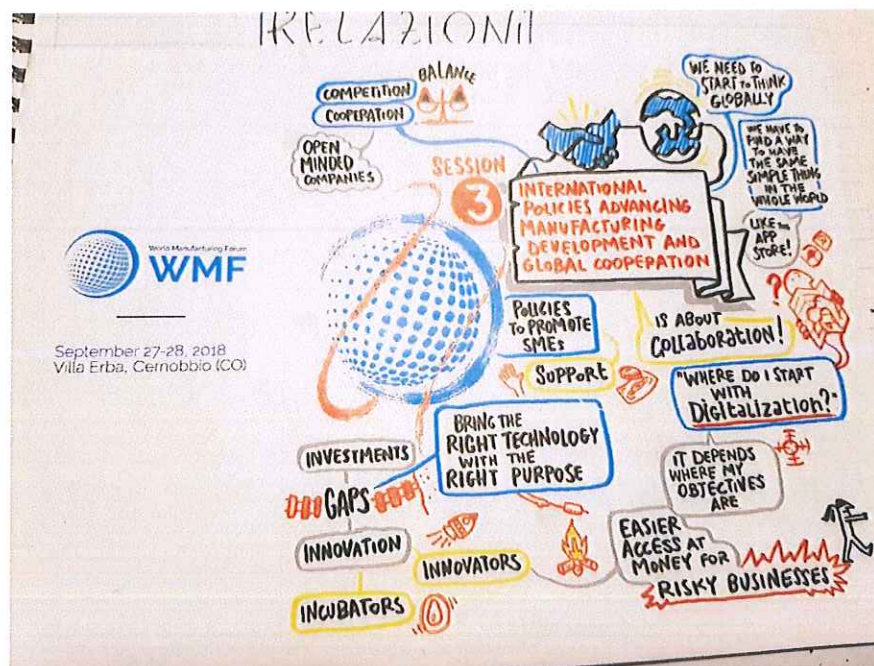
RELAZIONI

World Manufacturing Forum
WMF

September 27-28, 2018
Villa Erba, Cernobbio (CO)

COMPETITION
COOPERATION
BALANCE

OPEN MINDED COMPANIES

SESSION 3

INTERNATIONAL POLICIES ADVANCING MANUFACTURING DEVELOPMENT AND GLOBAL COOPERATION

WE NEED TO START TO THINK GLOBALLY

WE HAVE TO FIND A WAY TO HAVE THE SAME SIMPLE THING IN THE WHOLE WORLD

LIKE THE APP STORE!

POLICIES TO PROMOTE SMEs

IS ABOUT COLLABORATION!

SUPPORT

"WHERE DO I START WITH DIGITALIZATION?"

BRING THE RIGHT TECHNOLOGY WITH THE RIGHT PURPOSE

INVESTMENTS

GAPS

IT DEPENDS WHERE MY OBJECTIVES ARE

INNOVATION

INNOVATORS

EASIER ACCESS AT MONEY FOR RISKY BUSINESSES

INCUBATORS